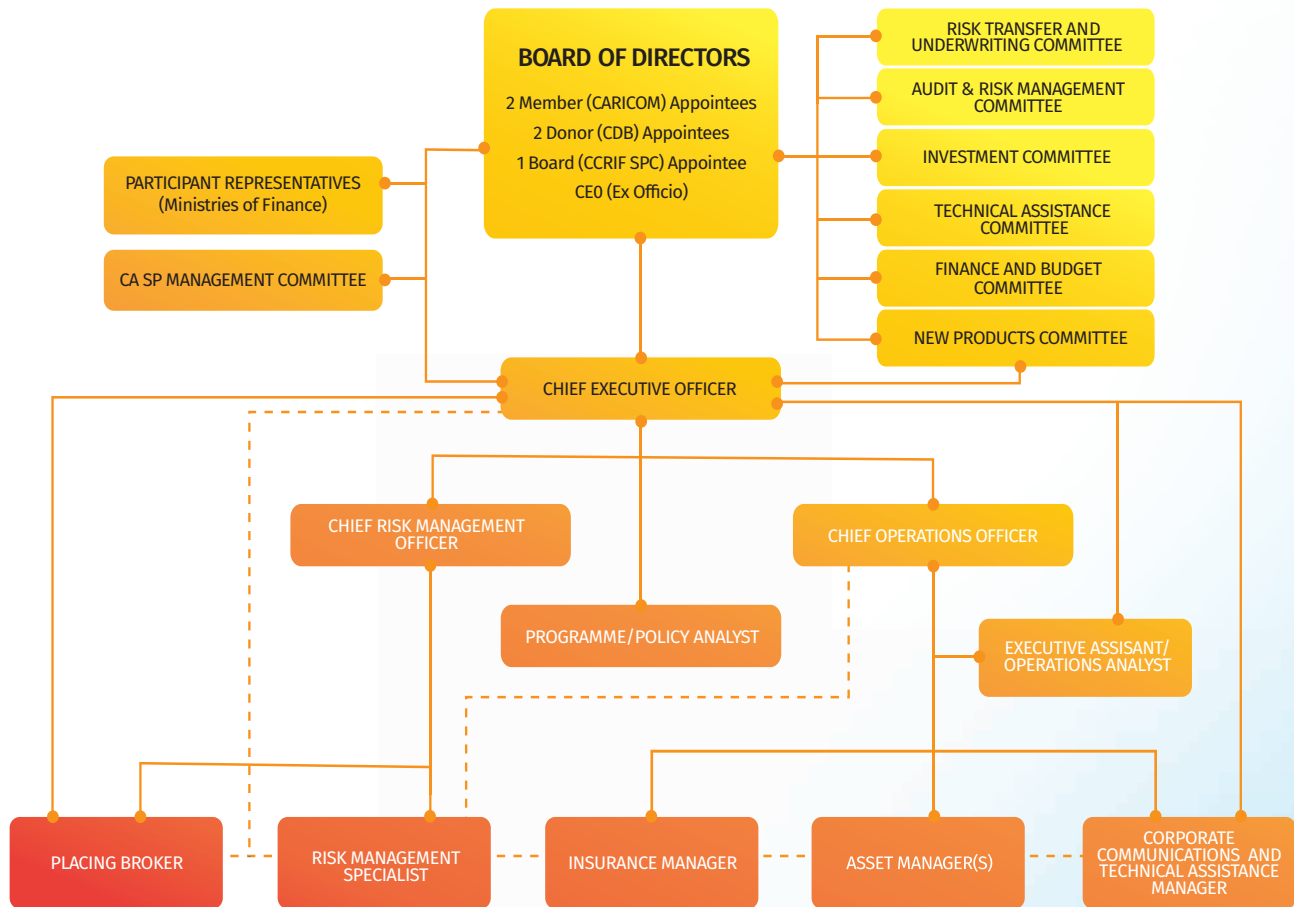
BOARD OF DIRECTORS
2 Member (CARICOM) Appointees
2 Donor (CDB) Appointees
1 Board (CCRIF SPC) Appointee
CE0 (Ex Officio)

RISK TRANSFER AND UNDERWRITING COMMITTEE

AUDIT & RISK MANAGEMENT COMMITTEE

INVESTMENT COMMITTEE

TECHNICAL ASSISTANCE COMMITTEE

FINANCE AND BUDGET COMMITTEE

NEW PRODUCTS COMMITTEE

PARTICIPANT REPRESENTATIVES (Ministries of Finance)

CA SP MANAGEMENT COMMITTEE

CHIEF EXECUTIVE OFFICER

CHIEF RISK MANAGEMENT OFFICER

CHIEF OPERATIONS OFFICER

PROGRAMME/POLICY ANALYST

EXECUTIVE ASSISANT/ OPERATIONS ANALYST

PLACING BROKER

RISK MANAGEMENT SPECIALIST

INSURANCE MANAGER

ASSET MANAGER(S)

CORPORATE COMMUNICATIONS AND TECHNICAL ASSISTANCE MANAGER